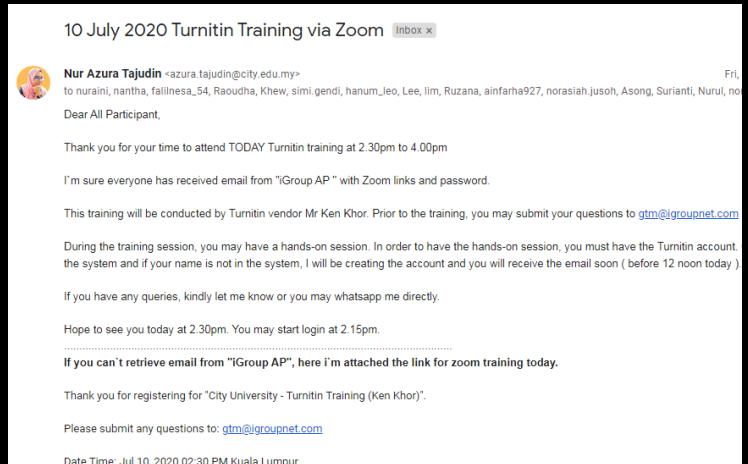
10 July 2020 Turnitin Training via Zoom Inbox ×

Nur Azura Tajudin <azura.tajudin@city.edu.my> Fri,
to nuraini, nantha, falilnesa_54, Raoudha, Khew, simi.gendi, hanum_leo, Lee, lim, Ruzana, ainfarha927, norasiah.jusoh, Asong, Surianti, Nurul, no

Dear All Participant,

Thank you for your time to attend TODAY Turnitin training at 2.30pm to 4.00pm

I`m sure everyone has received email from "iGroup AP " with Zoom links and password.

This training will be conducted by Turnitin vendor Mr Ken Khor. Prior to the training, you may submit your questions to gtm@igroupnet.com

During the training session, you may have a hands-on session. In order to have the hands-on session, you must have the Turnitin account. the system and if your name is not in the system, I will be creating the account and you will receive the email soon ( before 12 noon today ).

If you have any queries, kindly let me know or you may whatsapp me directly.

Hope to see you today at 2.30pm. You may start login at 2.15pm.
........................................................................................................................

If you can`t retrieve email from "iGroup AP", here i`m attached the link for zoom training today.

Thank you for registering for "City University - Turnitin Training (Ken Khor)".

Please submit any questions to: gtm@igroupnet.com

Date Time: Jul 10, 2020 02:30 PM Kuala Lumpur